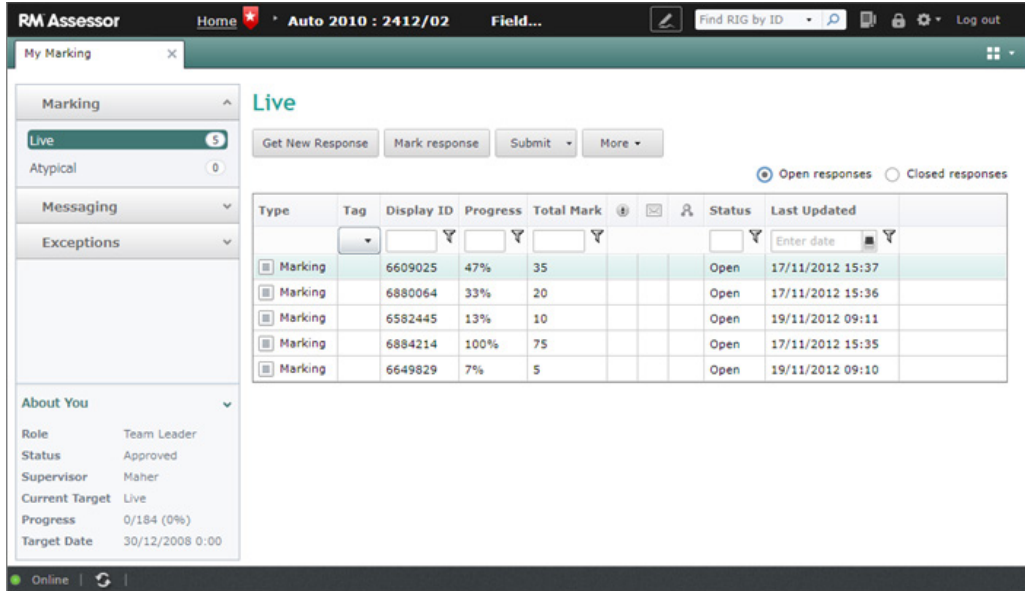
RM Assessor Home Auto 2010 : 2412/02 Field... Find RIG by ID Log out

My Marking

Marking
Live 5
Atypical 0
Messaging
Exceptions

About You
Role Team Leader
Status Approved
Supervisor Maher
Current Target Live
Progress 0/184 (0%)
Target Date 30/12/2008 0:00

Live

Get New Response | Mark response | Submit | More

Open responses | Closed responses

| Type | Tag | Display ID | Progress | Total Mark | | | | Status | Last Updated |
|---|---|---|---|---|---|---|---|---|---|
| | | | | | | | | | Enter date |
| Marking | | 6609025 | 47% | 35 | | | | Open | 17/11/2012 15:37 |
| Marking | | 6880064 | 33% | 20 | | | | Open | 17/11/2012 15:36 |
| Marking | | 6582445 | 13% | 10 | | | | Open | 19/11/2012 09:11 |
| Marking | | 6884214 | 100% | 75 | | | | Open | 17/11/2012 15:35 |
| Marking | | 6649829 | 7% | 5 | | | | Open | 19/11/2012 09:10 |

Online